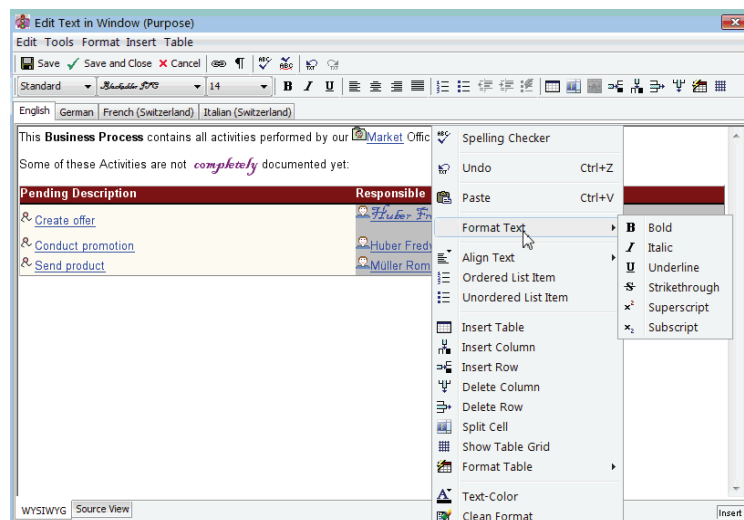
Edit Text in Window (Purpose)

Edit Tools Format Insert Table

Save Save and Close Cancel ¶

Standard Blackadder ITC 14 B I U

English German French (Switzerland) Italian (Switzerland)

This **Business Process** contains all activities performed by our Market Offic

Some of these Activities are not *completely* documented yet:

| Pending Description | Responsible |
|---|---|
| Create offer | Huber Fr |
| Conduct promotion | Huber Fred |
| Send product | Müller Rom |

Spelling Checker
Undo Ctrl+Z
Paste Ctrl+V
Format Text
Align Text
Ordered List Item
Unordered List Item
Insert Table
Insert Column
Insert Row
Delete Column
Delete Row
Split Cell
Show Table Grid
Format Table
Text-Color
Clean Format

B Bold
I Italic
U Underline
Strikethrough
Superscript
Subscript

WYSIWYG Source View

Insert